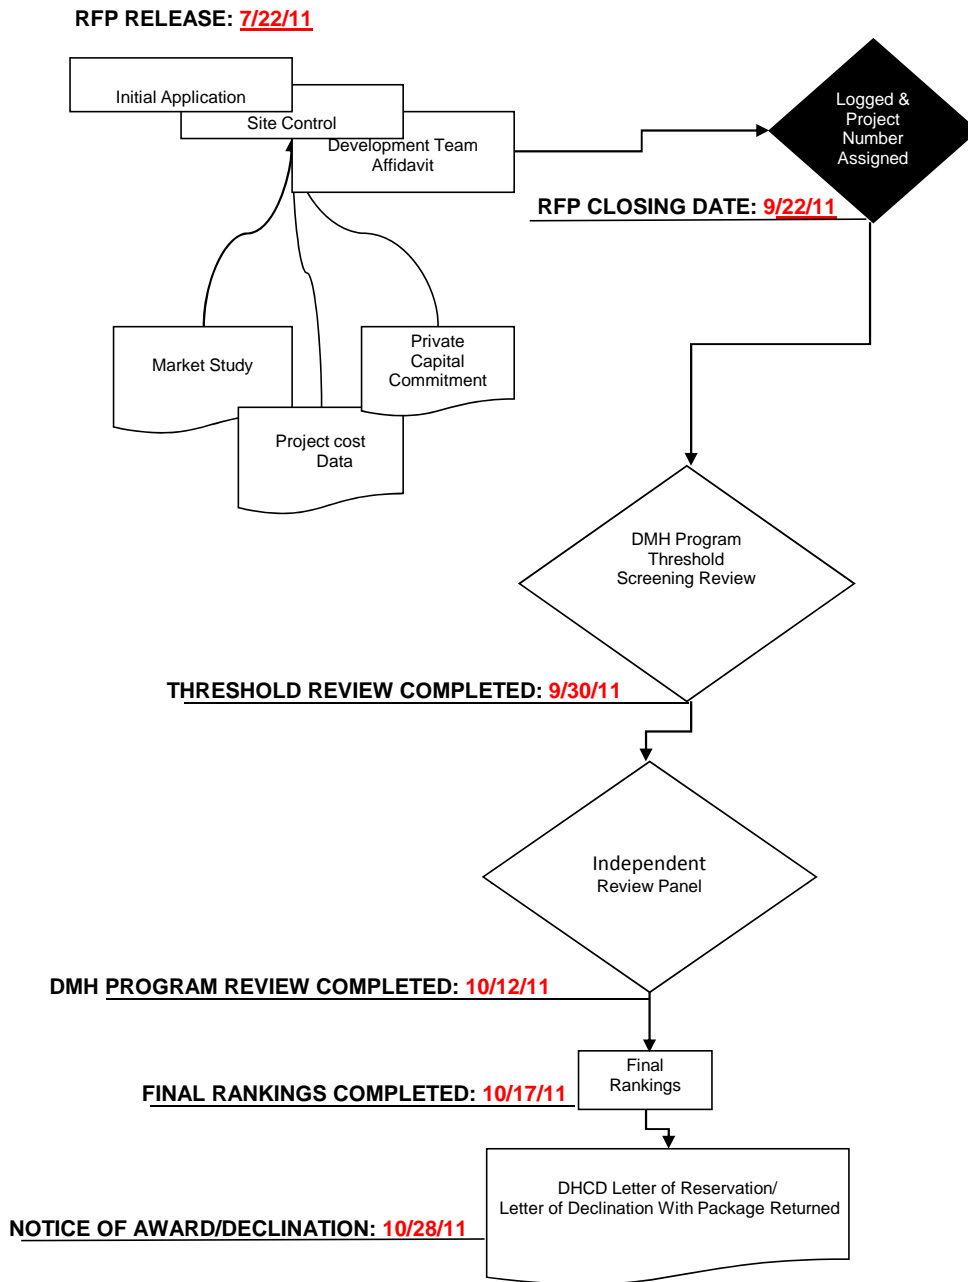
RFP RELEASE: 7/22/11

Initial Application

Site Control

Development Team Affidavit

Logged & Project Number Assigned

RFP CLOSING DATE: 9/22/11

Market Study

Private Capital Commitment

Project cost Data

DMH Program Threshold Screening Review

THRESHOLD REVIEW COMPLETED: 9/30/11

Independent Review Panel

DMH PROGRAM REVIEW COMPLETED: 10/12/11

Final Rankings

FINAL RANKINGS COMPLETED: 10/17/11

DHCD Letter of Reservation/ Letter of Declination With Package Returned

NOTICE OF AWARD/DECLINATION: 10/28/11